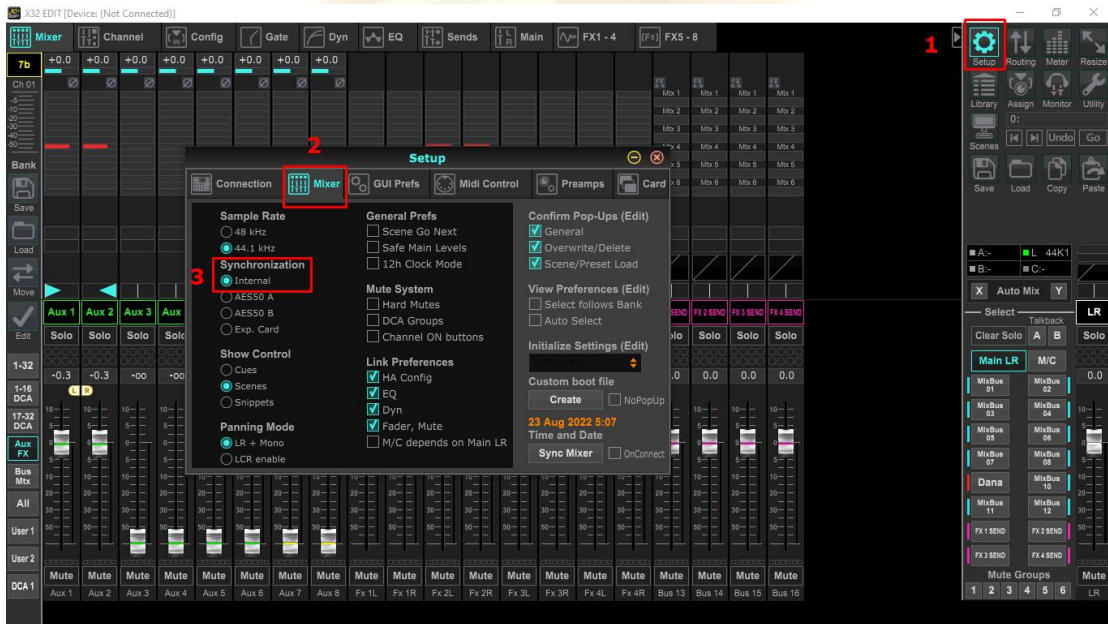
X32 EDIT [Device: (Not Connected)]

Mixer | Channel | Config | Gate | Dyn | EQ | Sends | Main | FX1 - 4 | FX5 - 8

1

Setup | Routing | Meter | Resize
Library | Assign | Monitor | Utility
Scenes
0:
Undo | Go
Save | Load | Copy | Paste

7b
Ch 01
+0.0 +0.0 +0.0 +0.0 +0.0 +0.0 +0.0 +0.0

Bank
Save
Load
Move
Edit

Mtx 1 Mtx 1 Mtx 1 Mtx 1
Mtx 2 Mtx 2 Mtx 2 Mtx 2
Mtx 3 Mtx 3 Mtx 3 Mtx 3
Mtx 4 Mtx 4 Mtx 4
Mtx 5 Mtx 5 Mtx 5
Mtx 6 Mtx 6 Mtx 6

2

Setup

Connection | Mixer | GUI Prefs | Midi Control | Preamps | Card

Sample Rate
48 kHz
44.1 kHz

3
Synchronization
Internal
AES50 A
AES50 B
Exp. Card

Show Control
Cues
Scenes
Snippets

Panning Mode
LR + Mono
LCR enable

General Prefs
Scene Go Next
Safe Main Levels
12h Clock Mode

Mute System
Hard Mutes
DCA Groups
Channel ON buttons

Link Preferences
HA Config
EQ
Dyn
Fader, Mute
M/C depends on Main LR

Confirm Pop-Ups (Edit)
General
Overwrite/Delete
Scene/Preset Load

View Preferences (Edit)
Select follows Bank
Auto Select

Initialize Settings (Edit)

Custom boot file
Create
NoPopUp
23 Aug 2022 5:07
Time and Date
Sync Mixer
OnConnect

A:- L 44K1
B:- C:-
X Auto Mix Y
Select
Talkback
LR
Clear Solo A B Solo
Main LR M/C
MixBus 01 MixBus 02
MixBus 03 MixBus 04
MixBus 05 MixBus 06
MixBus 07 MixBus 08
Dana MixBus 10
MixBus 11 MixBus 12
FX 1 SEND FX 2 SEND
FX 3 SEND FX 4 SEND
Mute Groups
1 2 3 4 5 6
Mute
LR
0.0

Aux 1 Aux 2 Aux 3 Aux
FX 1 SEND FX 2 SEND FX 3 SEND FX 4 SEND
Solo Solo Solo Solo Solo Solo Solo Solo
-0.3 -0.3 -oo -oo 0.0 0.0 0.0 0.0
L R

1-32
1-16 DCA
17-32 DCA
Aux FX
Bus Mtx
All
User 1
User 2
DCA 1

Mute Mute Mute Mute Mute Mute Mute Mute Mute Mute Mute Mute Mute Mute Mute Mute Mute Mute Mute Mute
Aux 1 Aux 2 Aux 3 Aux 4 Aux 5 Aux 6 Aux 7 Aux 8 Fx 1L Fx 1R Fx 2L Fx 2R Fx 3L Fx 3R Fx 4L Fx 4R Bus 13 Bus 14 Bus 15 Bus 16